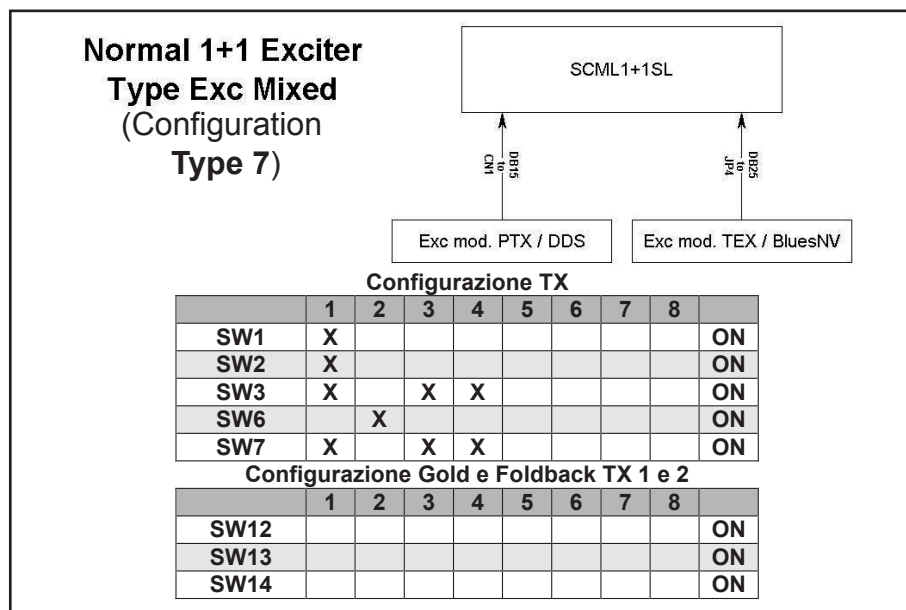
Normal 1+1 Exciter
Type Exc Mixed
(Configuration
Type 7)

SCML1+1SL

DB15 to CN1

DB25 to JP4

Exc mod. PTX / DDS

Exc mod. TEX / BluesNV

Configurazione TX

| | 1 | 2 | 3 | 4 | 5 | 6 | 7 | 8 | |
|---|---|---|---|---|---|---|---|---|---|
| SW1 | X | | | | | | | | ON |
| SW2 | X | | | | | | | | ON |
| SW3 | X | | X | X | | | | | ON |
| SW6 | | X | | | | | | | ON |
| SW7 | X | | X | X | | | | | ON |

Configurazione Gold e Foldback TX 1 e 2

| | 1 | 2 | 3 | 4 | 5 | 6 | 7 | 8 | |
|---|---|---|---|---|---|---|---|---|---|
| SW12 | | | | | | | | | ON |
| SW13 | | | | | | | | | ON |
| SW14 | | | | | | | | | ON |